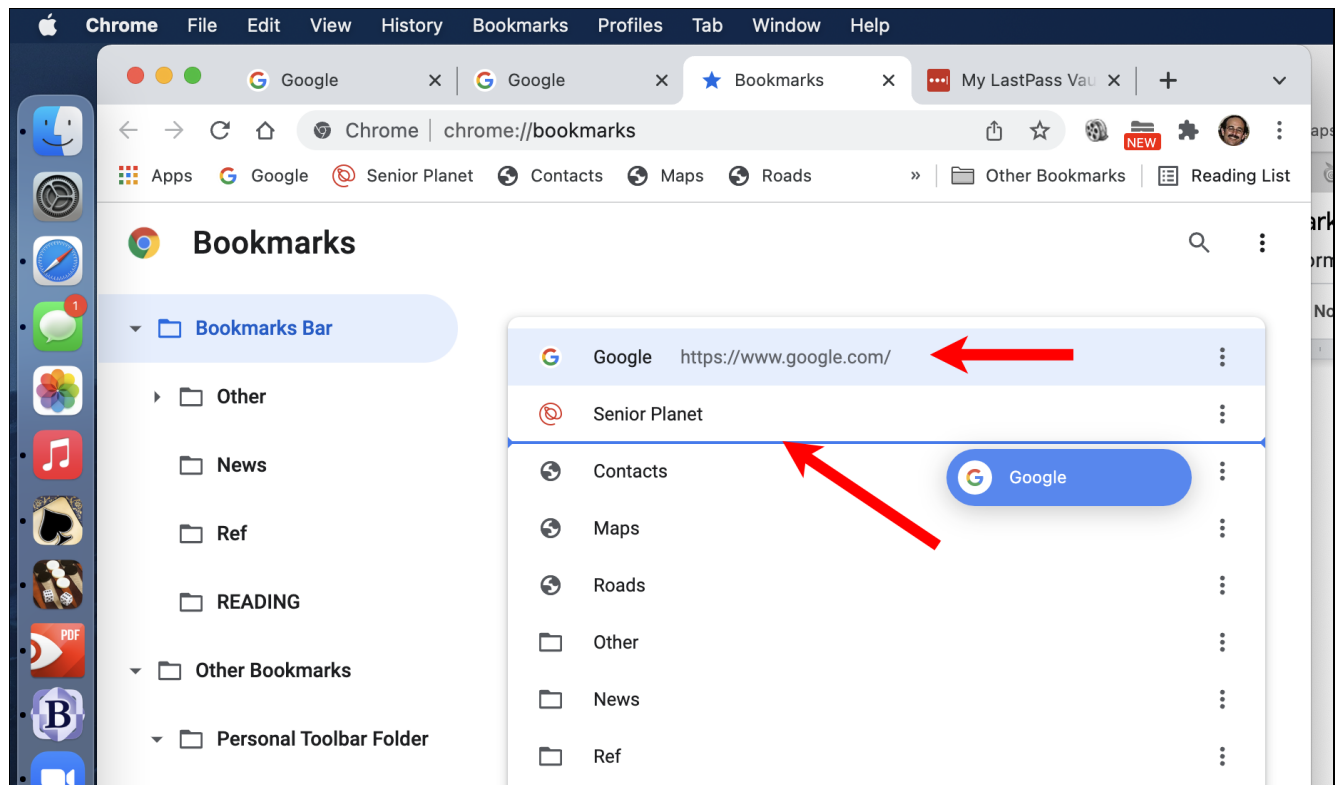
Chrome File Edit View History Bookmarks Profiles Tab Window Help

Google × Google × Bookmarks × My LastPass Vau × +

Chrome | chrome://bookmarks

NEW

Apps Google Senior Planet Contacts Maps Roads » Other Bookmarks Reading List

Bookmarks

Bookmarks Bar
Other
News
Ref
READING
Other Bookmarks
Personal Toolbar Folder

Google https://www.google.com/
Senior Planet
Contacts
Google
Maps
Roads
Other
News
Ref

1

PDF

B